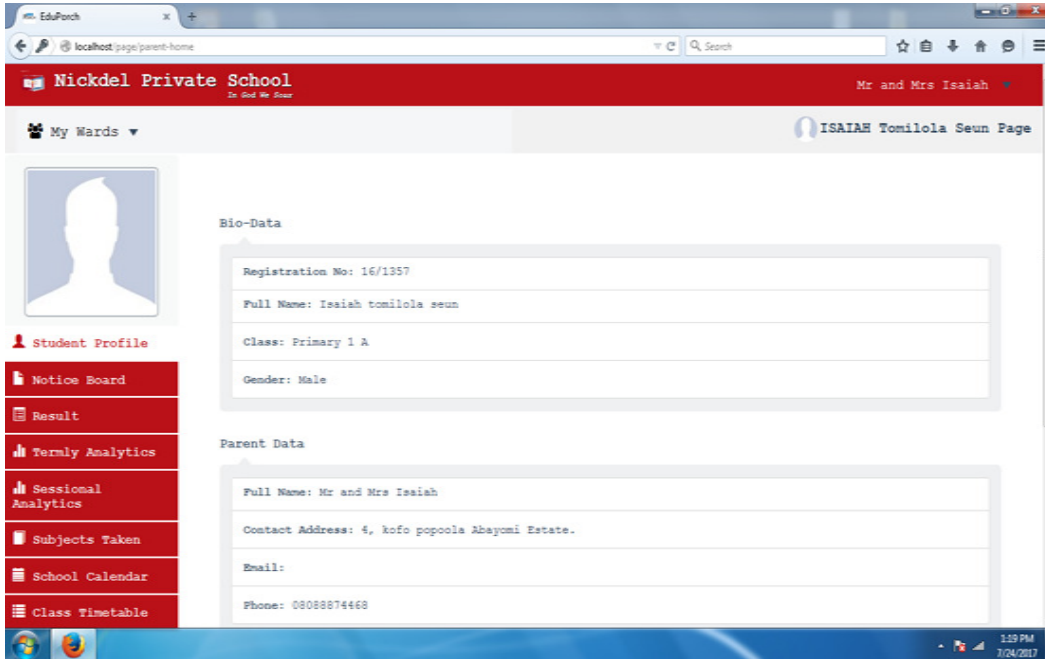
EduPorch

localhost/page/parent-home

Search

Nickdel Private School
In God We Soar

Mr and Mrs Isaiah

My Wards ▼

ISAIAH Tomilola Seun Page

Student Profile

Notice Board

Result

Termly Analytics

Sessional Analytics

Subjects Taken

School Calendar

Class Timetable

Bio-Data

Registration No: 16/1357

Full Name: Isaiah tomilola seun

Class: Primary 1 A

Gender: Male

Parent Data

Full Name: Mr and Mrs Isaiah

Contact Address: 4, kofo popoola Abayomi Estate.

Email:

Phone: 08088874468

1:19 PM
7/24/2017